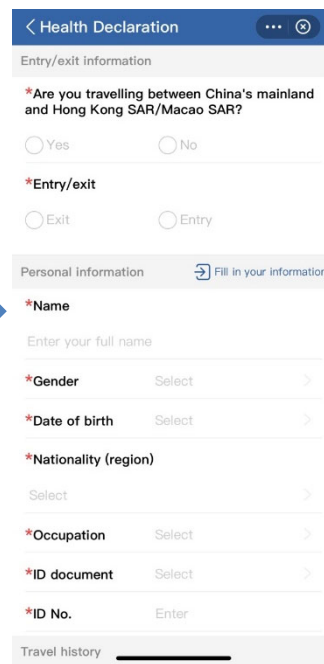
< Health Declaration

Entry/exit information

*Are you travelling between China's mainland and Hong Kong SAR/Macao SAR?

Yes
No

*Entry/exit

Exit
Entry

Personal information
Fill in your informatior

*Name

Enter your full name

*Gender
Select

*Date of birth
Select

*Nationality (region)

Select

*Occupation
Select

*ID document
Select

*ID No.
Enter

Travel history